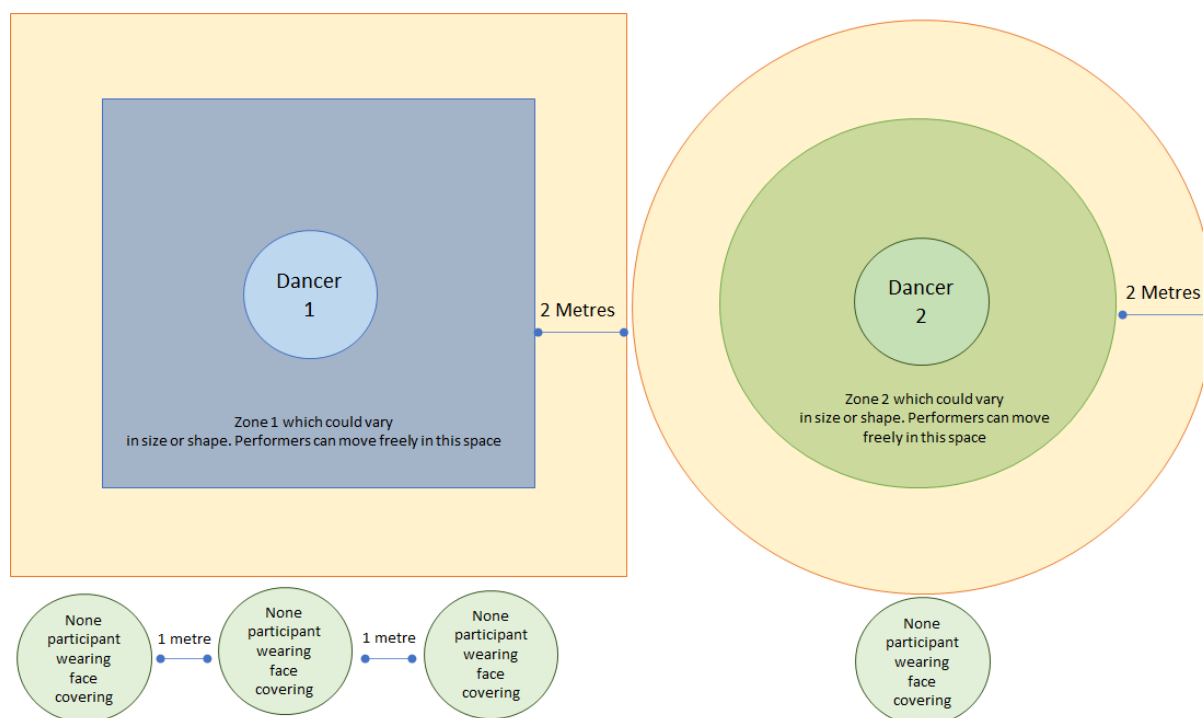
Dancer 1

Zone 1 which could vary in size or shape. Performers can move freely in this space

2 Metres

Dancer 2

Zone 2 which could vary in size or shape. Performers can move freely in this space

2 Metres

None participant wearing face covering

1 metre

None participant wearing face covering

1 metre

None participant wearing face covering

None participant wearing face covering